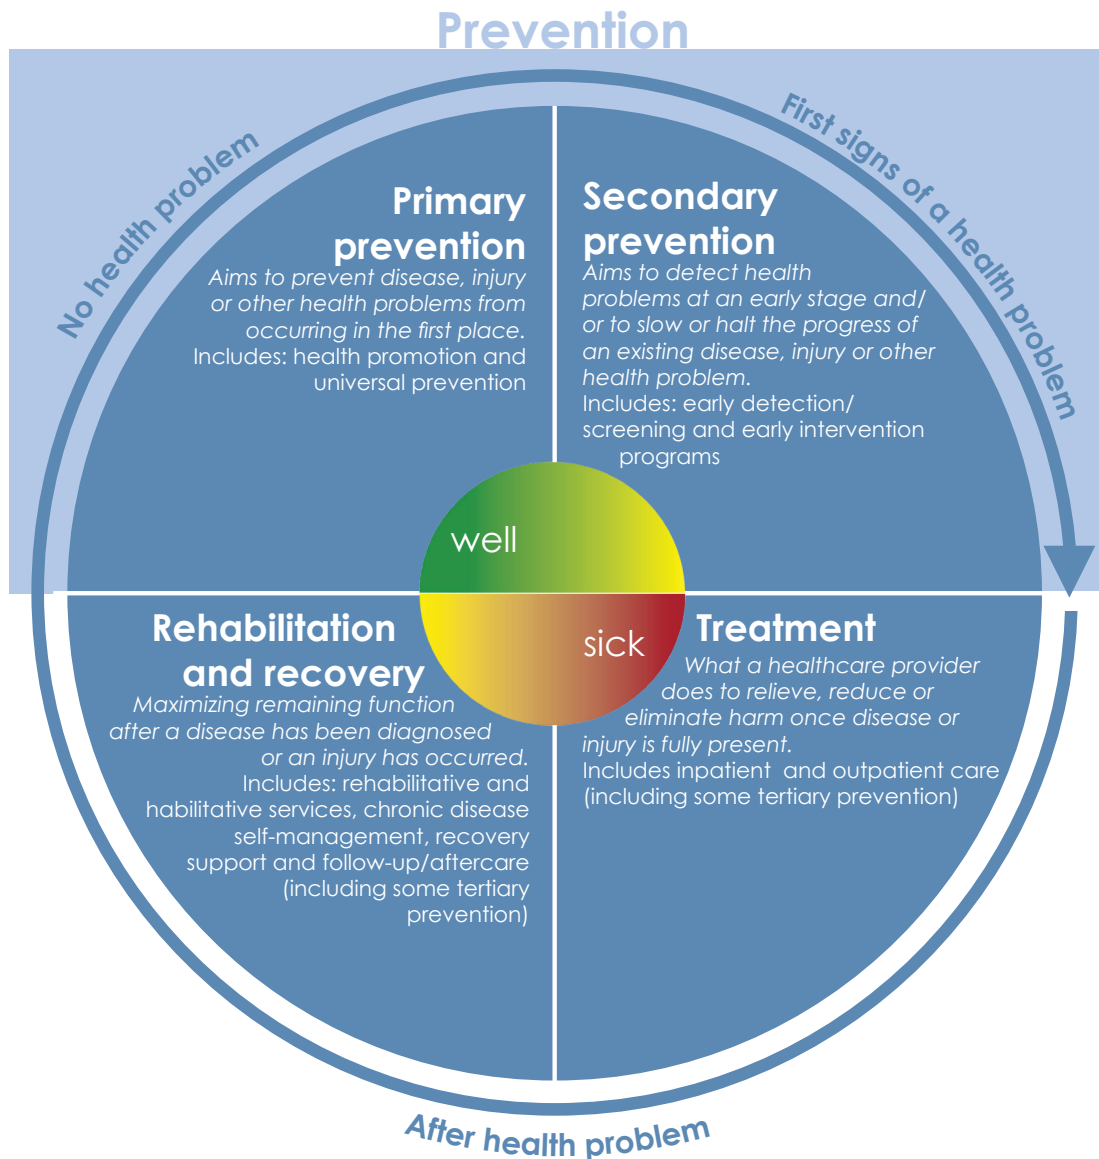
Prevention

No health problem

First signs of a health problem

Primary prevention
Aims to prevent disease, injury or other health problems from occurring in the first place.
Includes: health promotion and universal prevention

Secondary prevention
Aims to detect health problems at an early stage and/ or to slow or halt the progress of an existing disease, injury or other health problem.
Includes: early detection/ screening and early intervention programs

well

sick

Rehabilitation and recovery
Maximizing remaining function after a disease has been diagnosed or an injury has occurred.
Includes: rehabilitative and habilitative services, chronic disease self-management, recovery support and follow-up/aftercare (including some tertiary prevention)

Treatment
What a healthcare provider does to relieve, reduce or eliminate harm once disease or injury is fully present.
Includes inpatient and outpatient care (including some tertiary prevention)

After health problem